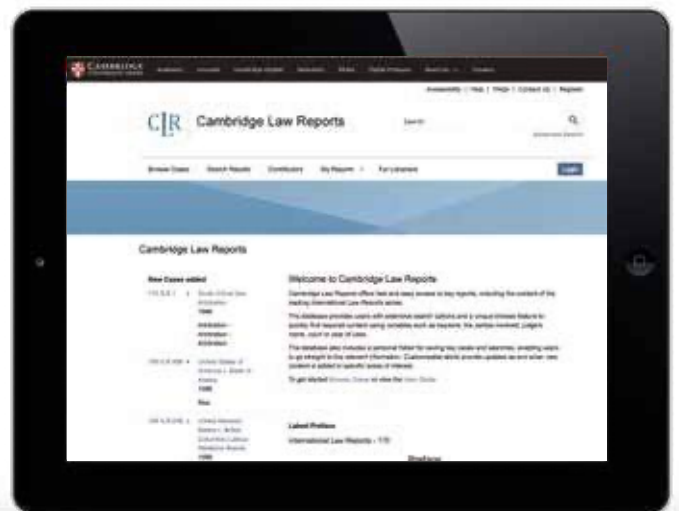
CAMBRIDGE

Accessibility | Help | FAQs | Contact Us | Register

CLR Cambridge Law Reports

Search

Advanced Search

Browse Cases Search Results Contributors My Reports For Librarians

Login

Cambridge Law Reports

New Cases added

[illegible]

1996

Arbitration

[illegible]

1996

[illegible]

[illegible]

1996

Welcome to Cambridge Law Reports

Cambridge Law Reports offers fast and easy access to key reports, including the content of the leading International Law Reports series.

This database provides users with extensive search options and a unique browse feature to quickly find required content using variables such as keyword, the parties involved, judge's name, court or year of case.

The database also includes a personal folder for saving key cases and searches, enabling users to go straight to the relevant information. Customisable alerts provide updates as and when new content is added to specific areas of interest.

To get started Browse Cases or view the User Guide.

Latest Prefaces

International Law Reports - 170

Preface